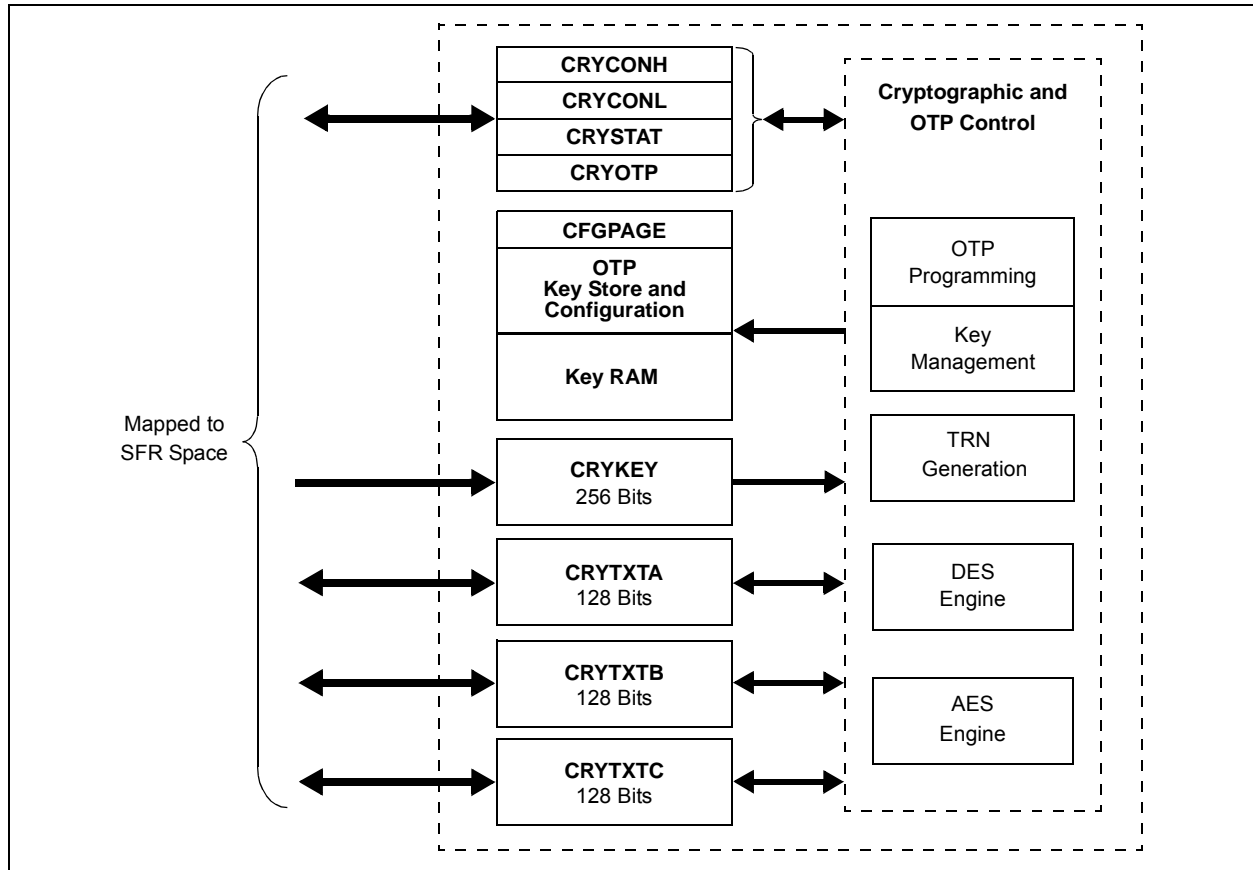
CRYCONH
CRYCONL
CRYSTAT
CRYOTP

Cryptographic and OTP Control

CFGPAGE

OTP Key Store and Configuration

Key RAM

OTP Programming

Key Management

Mapped to SFR Space

TRN Generation

CRYKEY 256 Bits

CRYTXTA 128 Bits

DES Engine

CRYTXTB 128 Bits

AES Engine

CRYTXTC 128 Bits